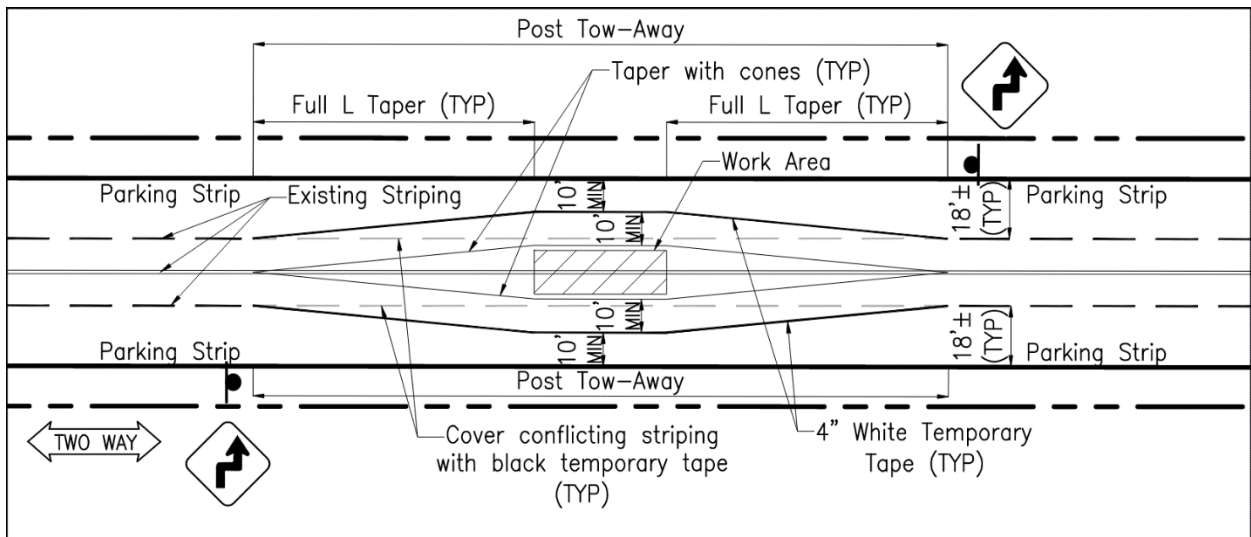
Post Tow-Away

Taper with cones (TYP)

Full L Taper (TYP)

Full L Taper (TYP)

Work Area

Parking Strip

Existing Striping

10' MIN

10' MIN

18'± (TYP)

Parking Strip

10' MIN

10' MIN

18'± (TYP)

Parking Strip

Parking Strip

Post Tow-Away

TWO WAY

Cover conflicting striping with black temporary tape (TYP)

4" White Temporary Tape (TYP)